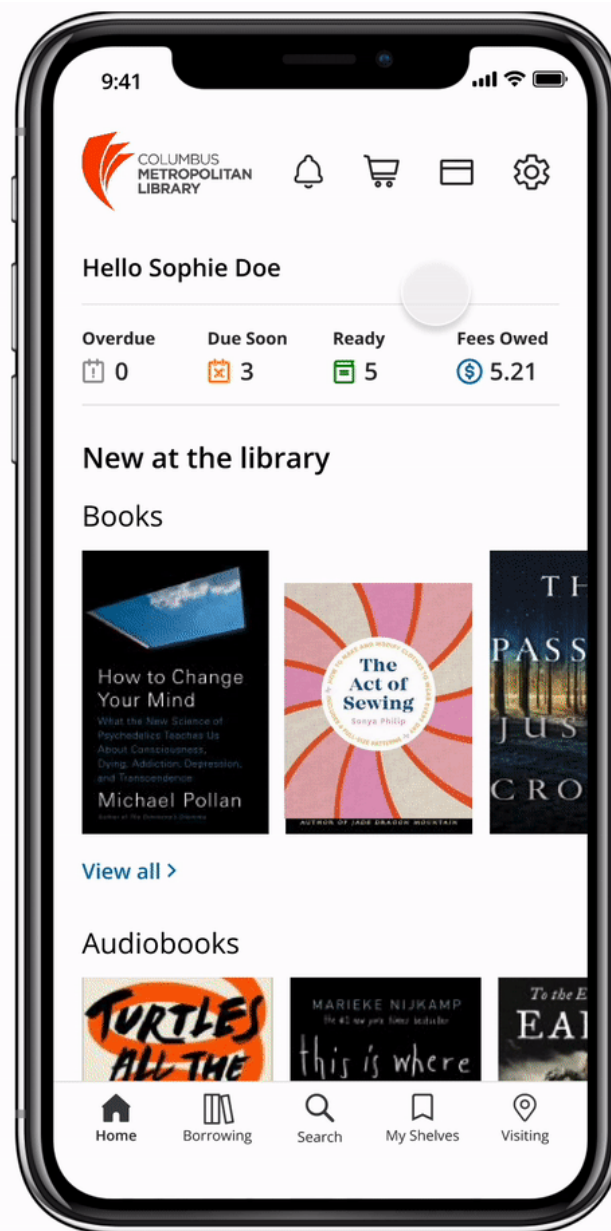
9:41

COLUMBUS METROPOLITAN LIBRARY

Hello Sophie Doe

Overdue 0
Due Soon 3
Ready 5
Fees Owed 5.21

New at the library

Books

How to Change Your Mind
What the New Science of Psychedelics Teaches Us About Consciousness, Dying, Addiction, Depression, and Transcendence
Michael Pollan
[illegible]

The Act of Sewing
Sonya Philip
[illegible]
AUTHOR OF JADE DRAGON MOUNTAIN

TH
PASS
JUS
CRO

View all >

Audiobooks

TURTLES ALL THE

MARIEKE NIJKAMP
The #1 new york times bestseller
this is where

To the E
EA

Home
Borrowing
Search
My Shelves
Visiting